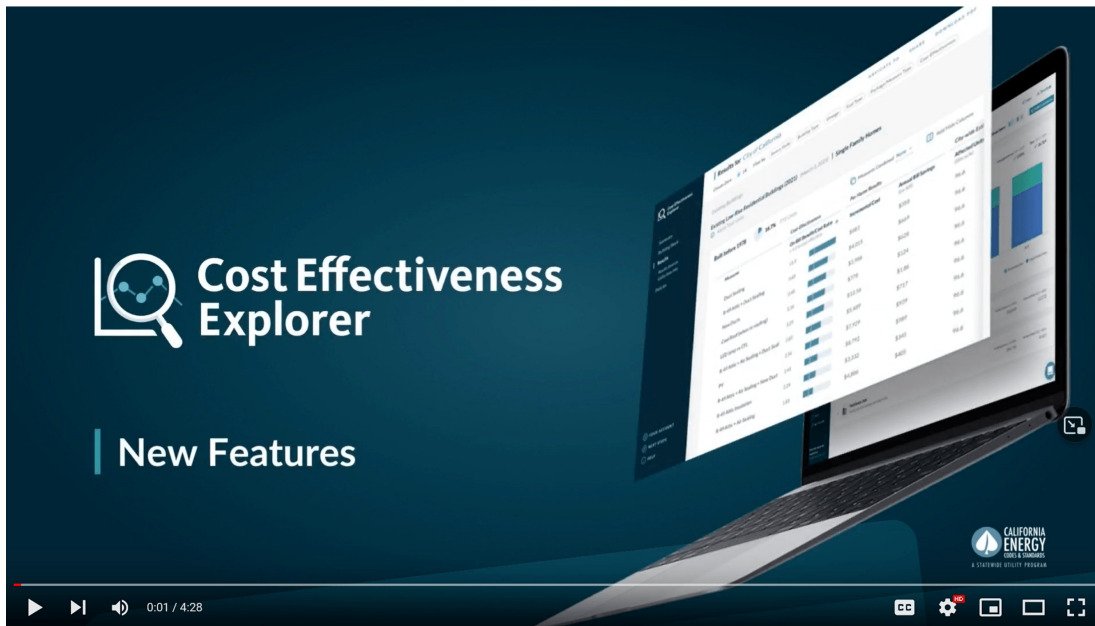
Cost Effectiveness Explorer

New Features

Results for City of California

Existing Low-Rise Residential Buildings (2021)

Single Family Homes

Built before 1978

CALIFORNIA ENERGY CODES & STANDARDS
A STATEWIDE UTILITY PROGRAM

0:01 / 4:28

CC

HD